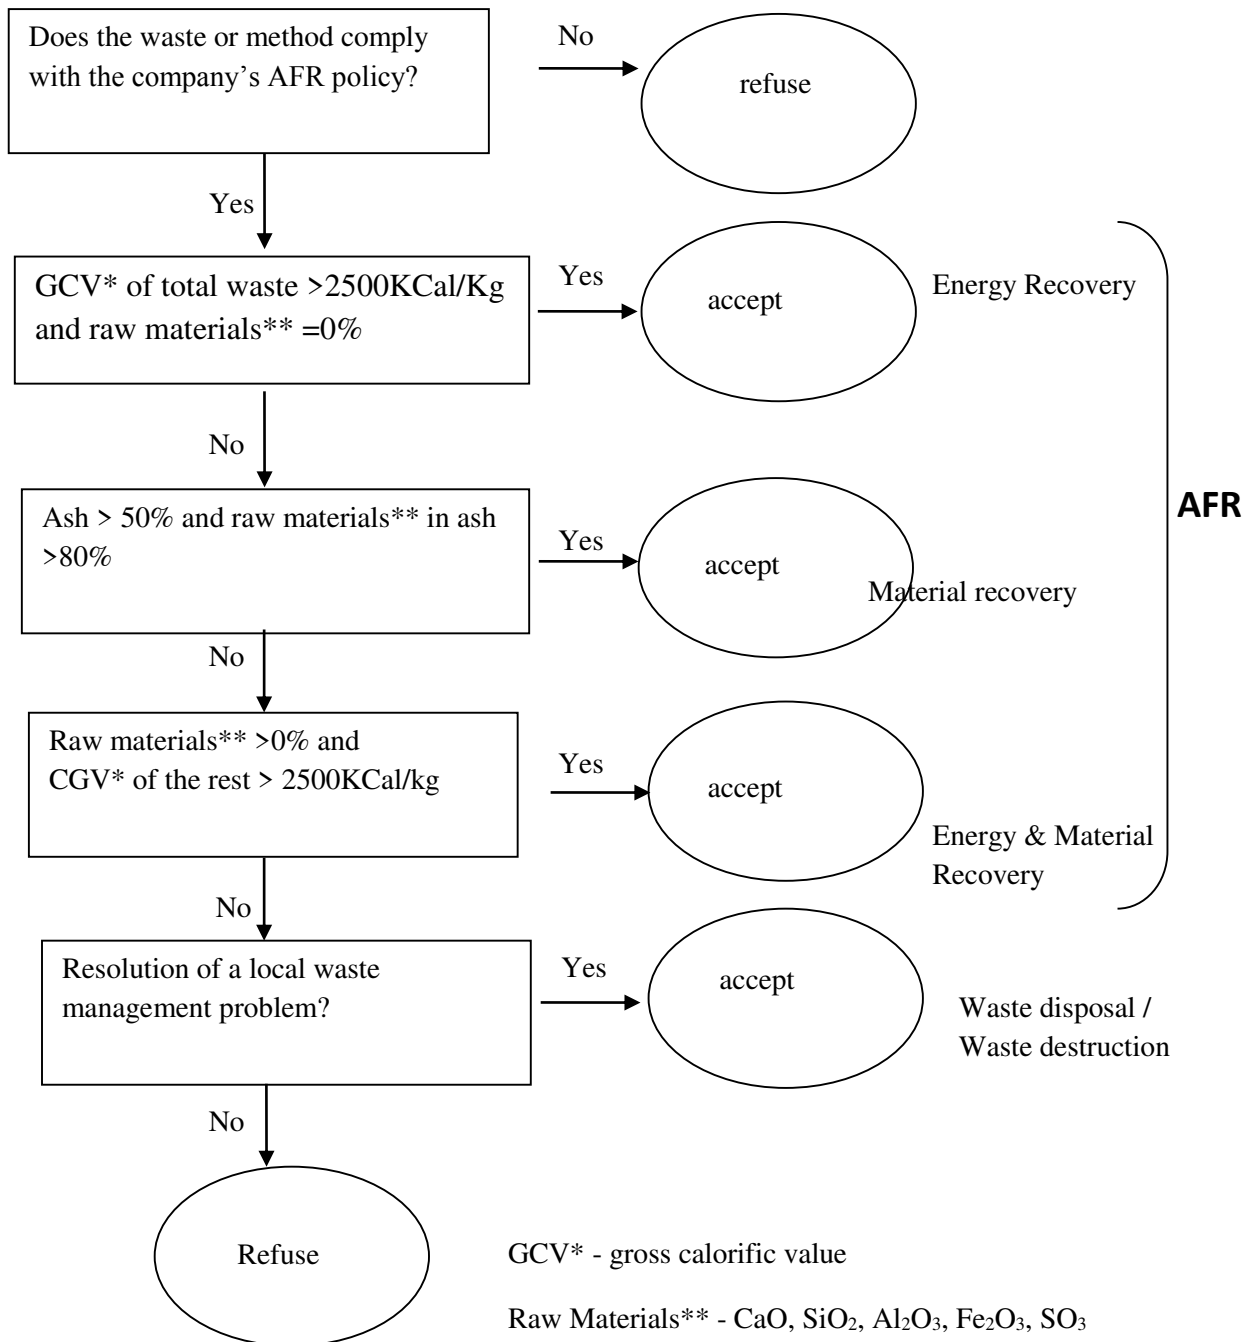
Does the waste or method comply with the company's AFR policy?

No

refuse

Yes

GCV* of total waste >2500KCal/Kg and raw materials** =0%

Yes

accept

Energy Recovery

No

Ash > 50% and raw materials** in ash >80%

Yes

accept

Material recovery

AFR

No

Raw materials** >0% and CGV* of the rest > 2500KCal/kg

Yes

accept

Energy & Material Recovery

No

Resolution of a local waste management problem?

Yes

accept

Waste disposal / Waste destruction

No

Refuse

GCV* - gross calorific value

Raw Materials** - CaO, $SiO_2$, $Al_2O_3$, $Fe_2O_3$, $SO_3$